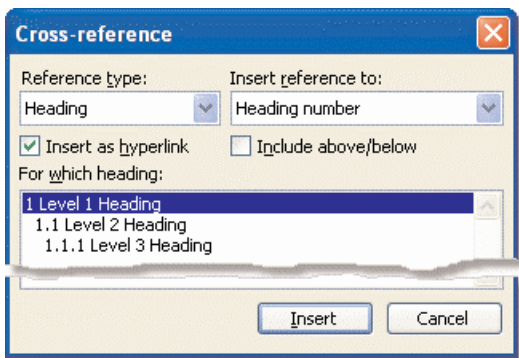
Cross-reference

Reference type:
Heading

Insert reference to:
Heading number

Insert as hyperlink

Include above/below

For which heading:

1 Level 1 Heading
1.1 Level 2 Heading
1.1.1 Level 3 Heading

Insert

Cancel